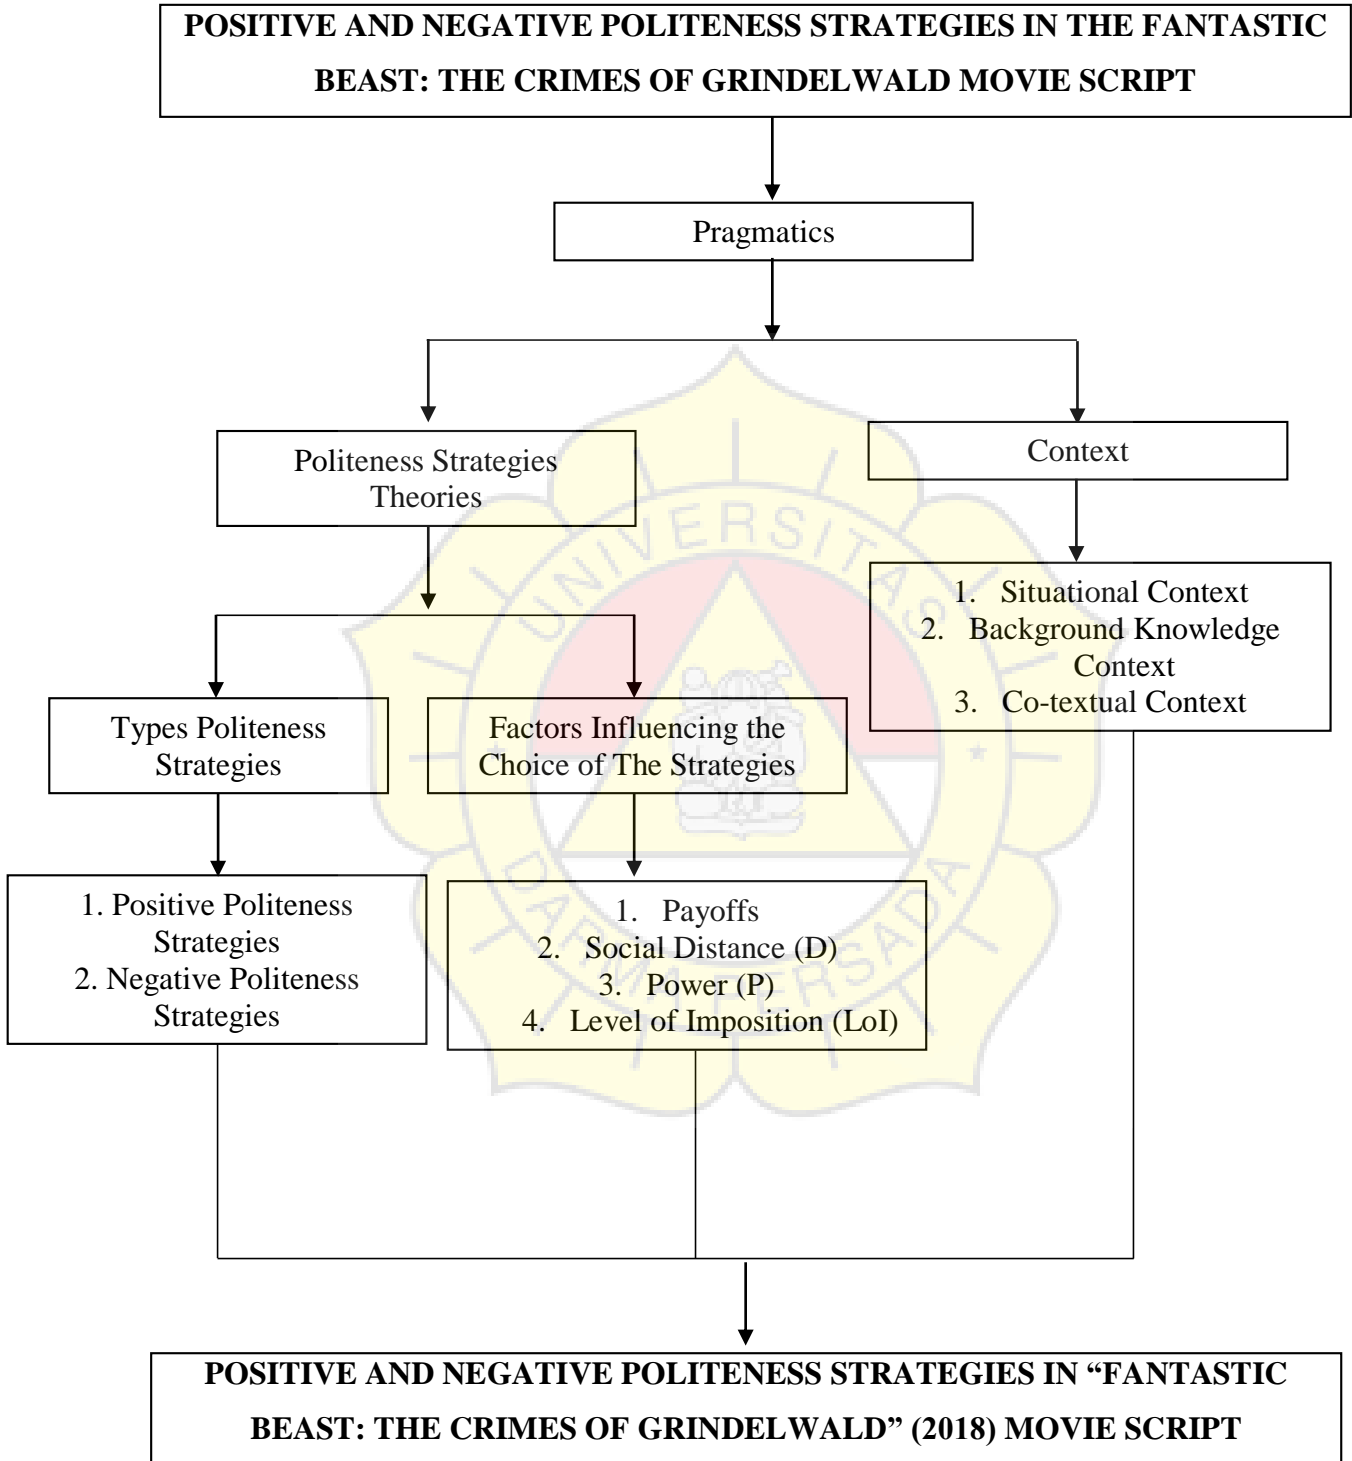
POSITIVE AND NEGATIVE POLITENESS STRATEGIES IN THE FANTASTIC BEAST: THE CRIMES OF GRINDELWALD MOVIE SCRIPT

Pragmatics

Politeness Strategies Theories

Context

1. Situational Context
2. Background Knowledge Context
3. Co-textual Context

Types Politeness Strategies

Factors Influencing the Choice of The Strategies

1. Positive Politeness Strategies
2. Negative Politeness Strategies

1. Payoffs
2. Social Distance (D)
3. Power (P)
4. Level of Imposition (LoI)

UNIVERSITAS DARMA PERSADA

POSITIVE AND NEGATIVE POLITENESS STRATEGIES IN "FANTASTIC BEAST: THE CRIMES OF GRINDELWALD" (2018) MOVIE SCRIPT